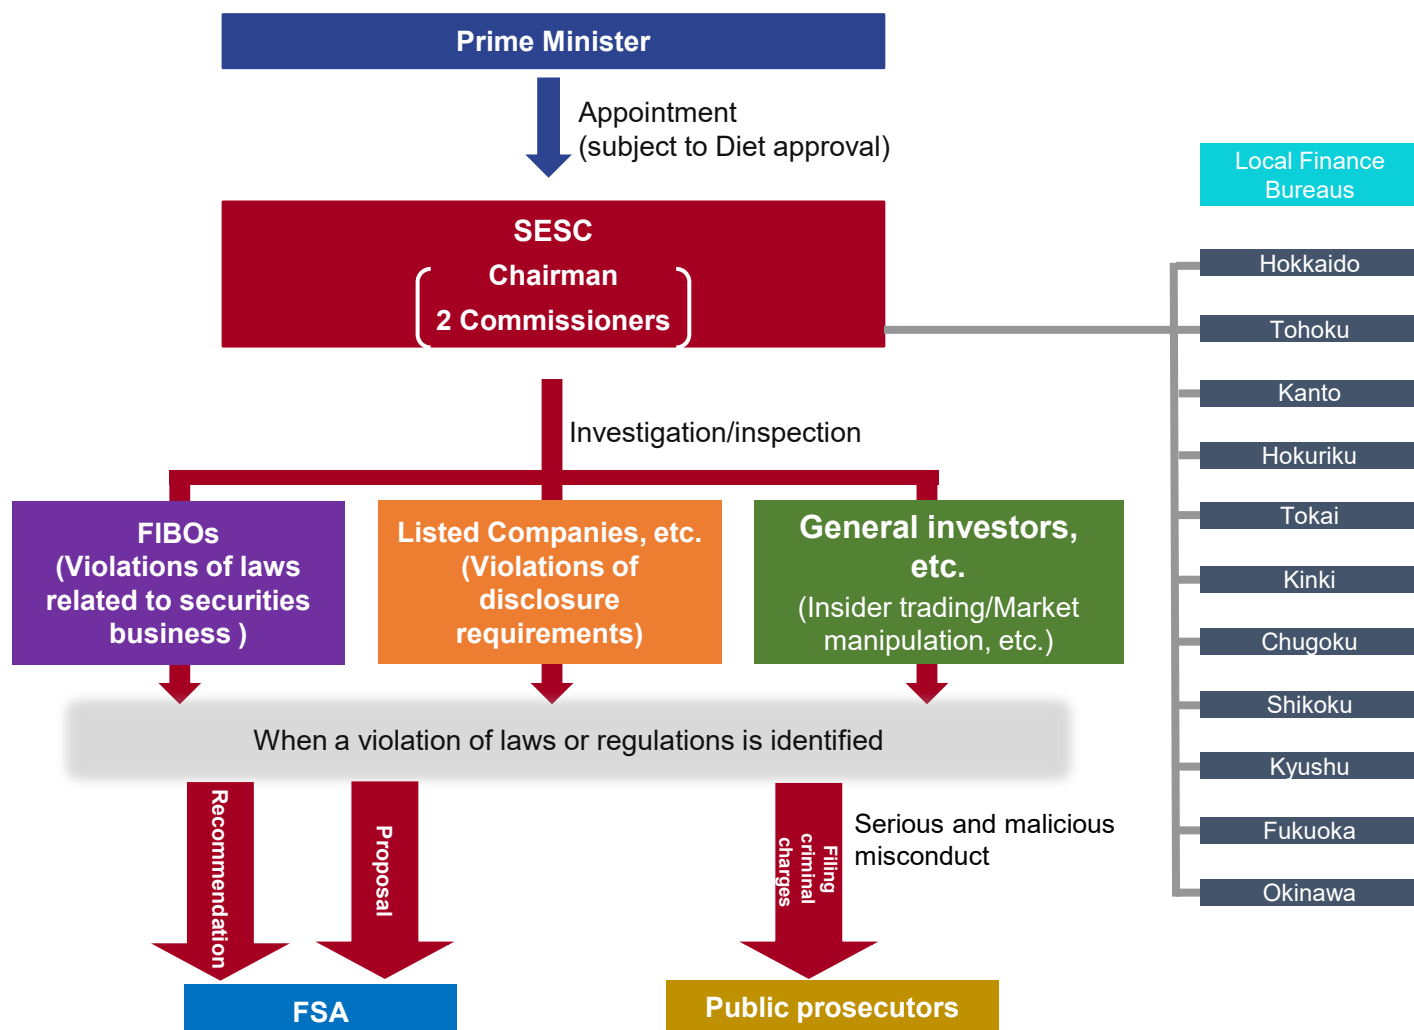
Prime Minister

Appointment
(subject to Diet approval)

SESC
Chairman
2 Commissioners

Local Finance Bureaus

Hokkaido
Tohoku
Kanto
Hokuriku
Tokai
Kinki
Chugoku
Shikoku
Kyushu
Fukuoka
Okinawa

Investigation/inspection

FIBOs
(Violations of laws related to securities business )

Listed Companies, etc.
(Violations of disclosure requirements)

General investors, etc.
(Insider trading/Market manipulation, etc.)

When a violation of laws or regulations is identified

Recommendation

Proposal

Filing criminal charges

Serious and malicious misconduct

FSA

Public prosecutors